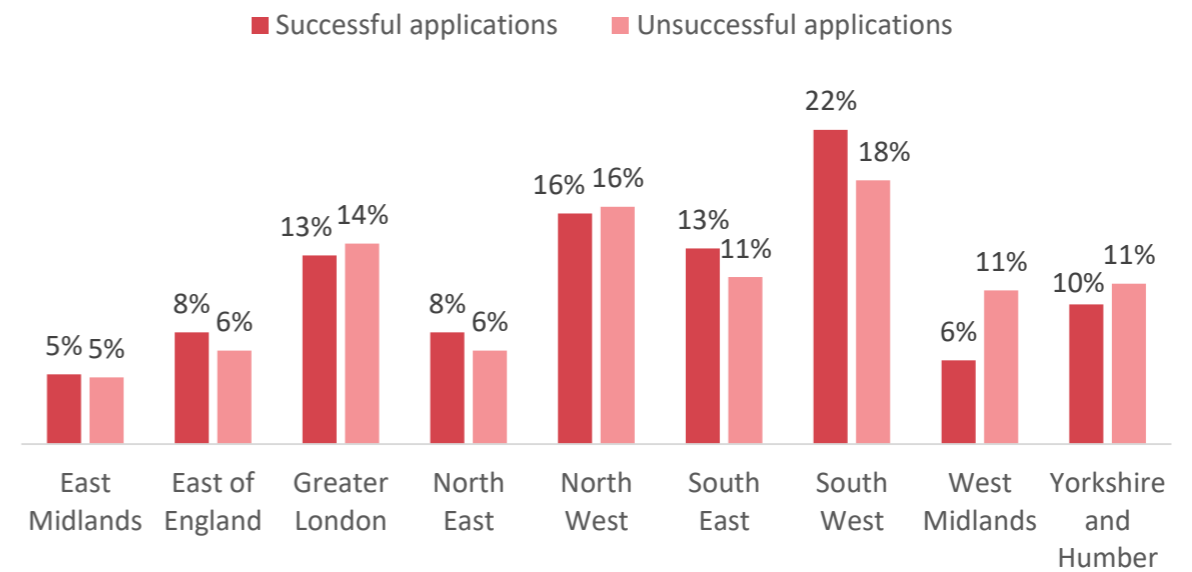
Successful applications Unsuccessful applications

| | Successful applications | Unsuccessful applications |
|---|---|---|
| East Midlands | 5% | 5% |
| East of England | 8% | 6% |
| Greater London | 13% | 14% |
| North East | 8% | 6% |
| North West | 16% | 16% |
| South East | 13% | 11% |
| South West | 22% | 18% |
| West Midlands | 6% | 11% |
| Yorkshire and Humber | 10% | 11% |